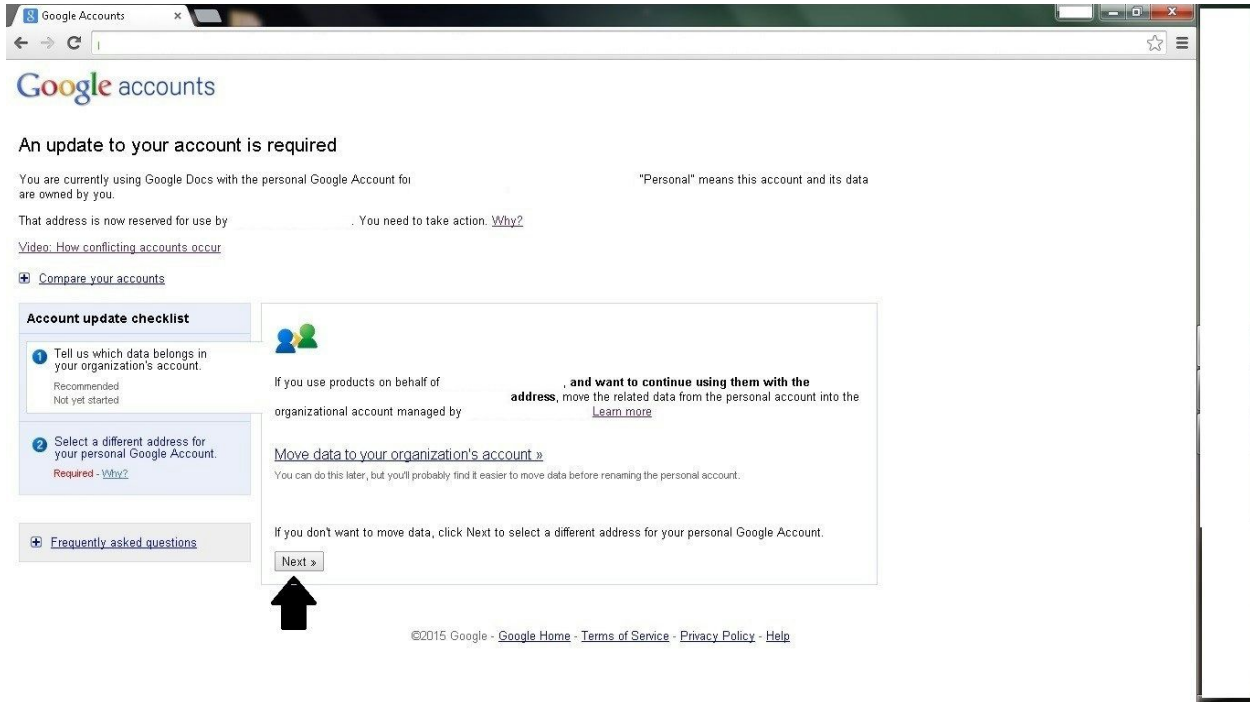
Google Accounts

Google accounts

An update to your account is required

You are currently using Google Docs with the personal Google Account for "Personal" means this account and its data are owned by you.

That address is now reserved for use by . You need to take action. Why?

Video: How conflicting accounts occur

Compare your accounts

Account update checklist

1 Tell us which data belongs in your organization's account.
Recommended
Not yet started

2 Select a different address for your personal Google Account.
Required - Why?

Frequently asked questions

If you use products on behalf of , **and want to continue using them with the address**, move the related data from the personal account into the organizational account managed by Learn more

Move data to your organization's account »
You can do this later, but you'll probably find it easier to move data before renaming the personal account.

If you don't want to move data, click Next to select a different address for your personal Google Account.

Next »

©2015 Google - Google Home - Terms of Service - Privacy Policy - Help